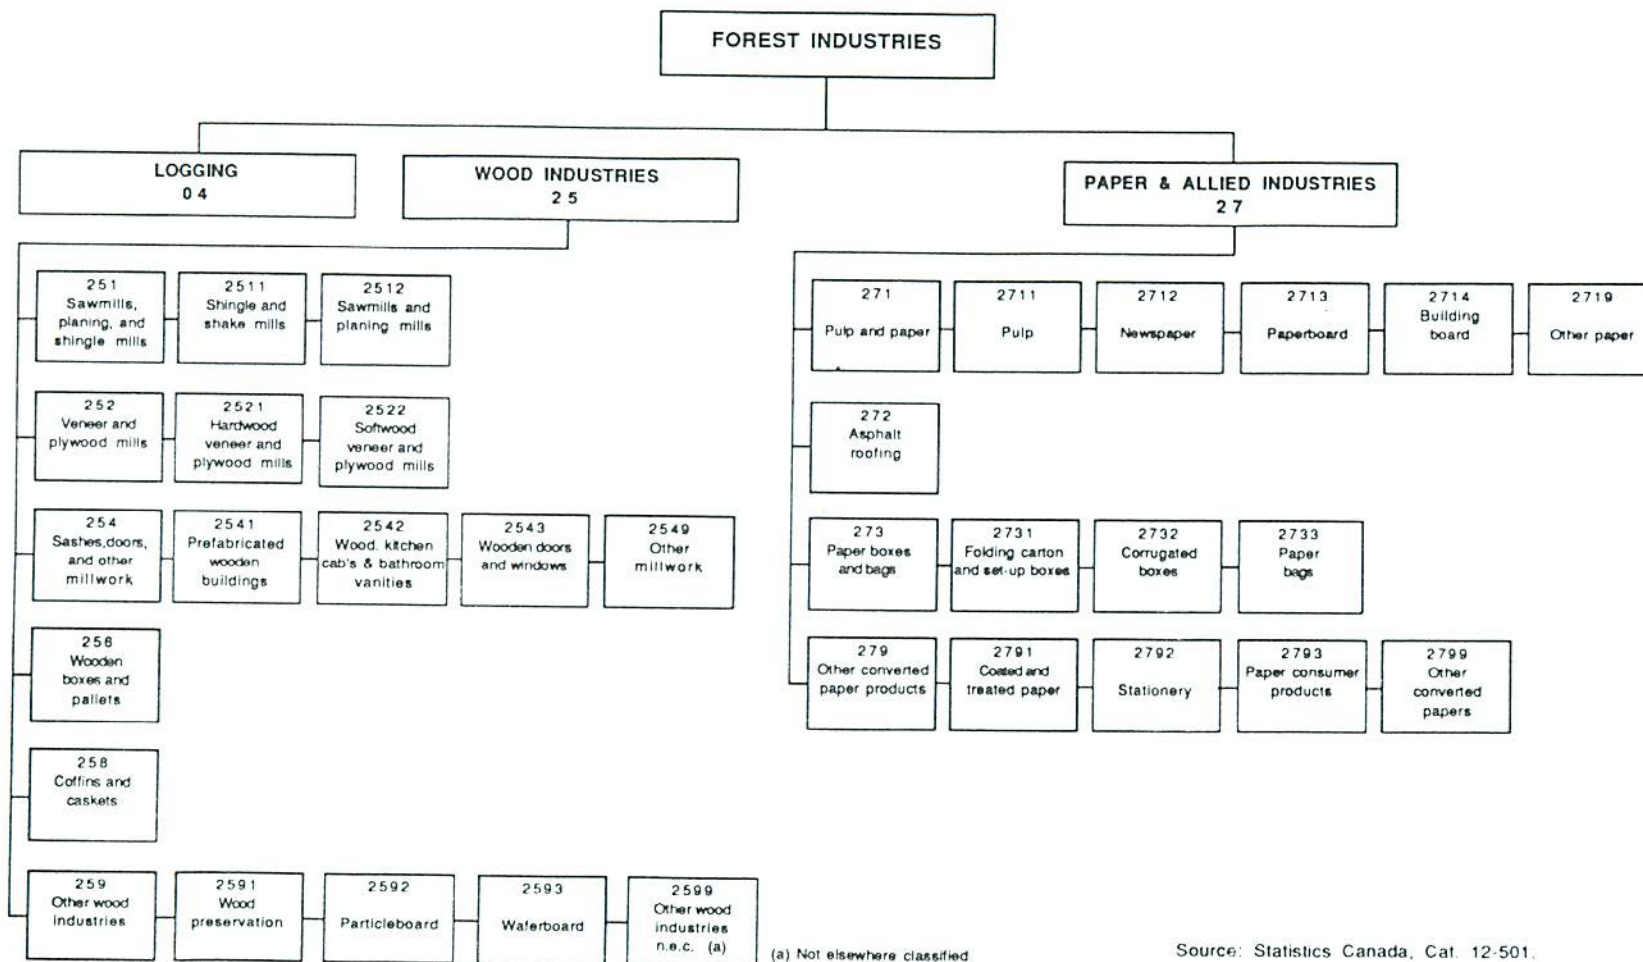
FOREST INDUSTRIES

LOGGING
04

WOOD INDUSTRIES
25

PAPER & ALLIED INDUSTRIES
27

251
Sawmills, planing, and shingle mills

2511
Shingle and shake mills

2512
Sawmills and planing mills

252
Veneer and plywood mills

2521
Hardwood veneer and plywood mills

2522
Softwood veneer and plywood mills

254
Sashes,doors, and other millwork

2541
Prefabricated wooden buildings

2542
Wood. kitchen cab's & bathroom vanities

2543
Wooden doors and windows

2549
Other millwork

256
Wooden boxes and pallets

258
Coffins and caskets

259
Other wood industries

2591
Wood preservation

2592
Particleboard

2593
Waferboard

2599
Other wood industries n.e.c. (a)

271
Pulp and paper

2711
Pulp

2712
Newspaper

2713
Paperboard

2714
Building board

2719
Other paper

272
Asphalt roofing

273
Paper boxes and bags

2731
Folding carton and set-up boxes

2732
Corrugated boxes

2733
Paper bags

279
Other converted paper products

2791
Coated and treated paper

2792
Stationery

2793
Paper consumer products

2799
Other converted papers

(a) Not elsewhere classified

Source: Statistics Canada, Cat. 12-501.